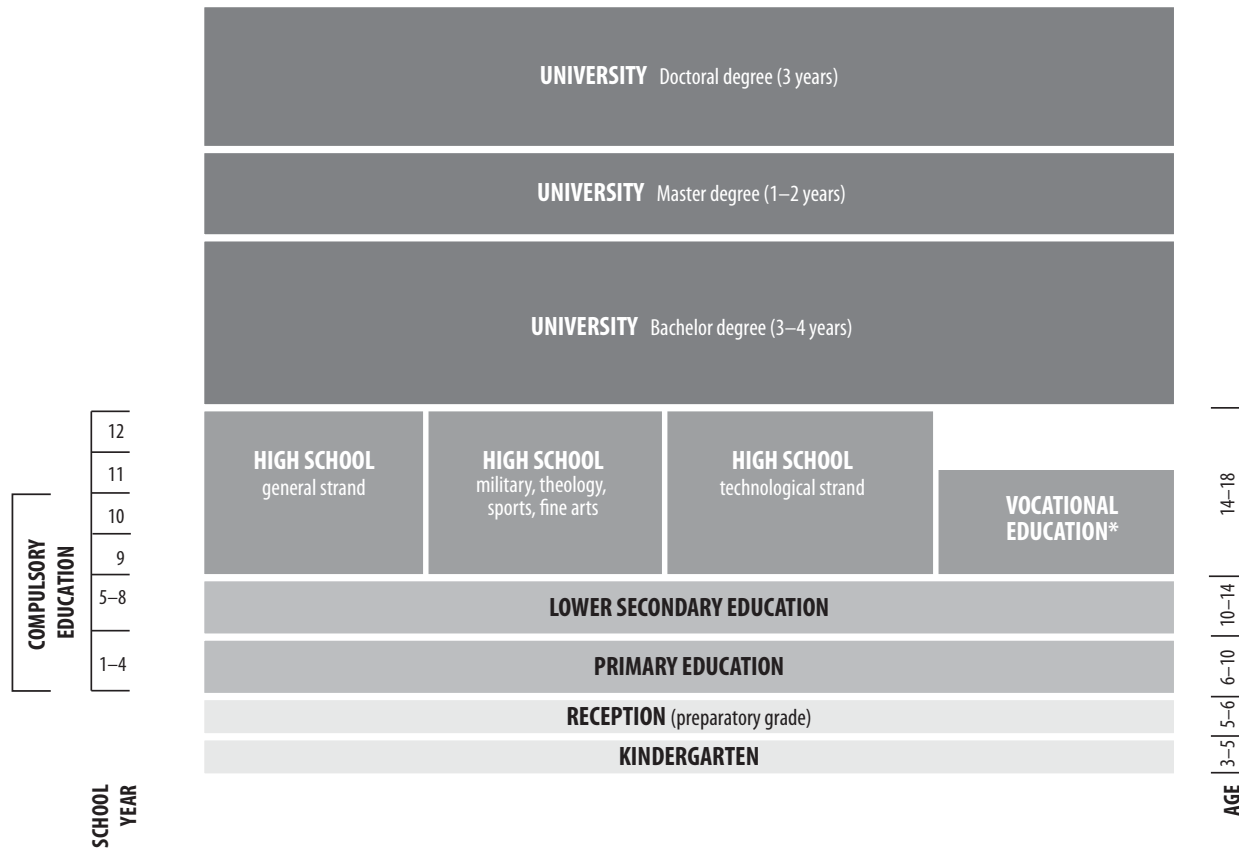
UNIVERSITY Doctoral degree (3 years)

UNIVERSITY Master degree (1–2 years)

UNIVERSITY Bachelor degree (3–4 years)

COMPULSORY EDUCATION

12
11
10
9
5–8
1–4

HIGH SCHOOL general strand

HIGH SCHOOL military, theology, sports, fine arts

HIGH SCHOOL technological strand

VOCATIONAL EDUCATION*

LOWER SECONDARY EDUCATION

PRIMARY EDUCATION

RECEPTION (preparatory grade)

KINDERGARTEN

SCHOOL YEAR

14–18
10–14
6–10
5–6
3–5
AGE